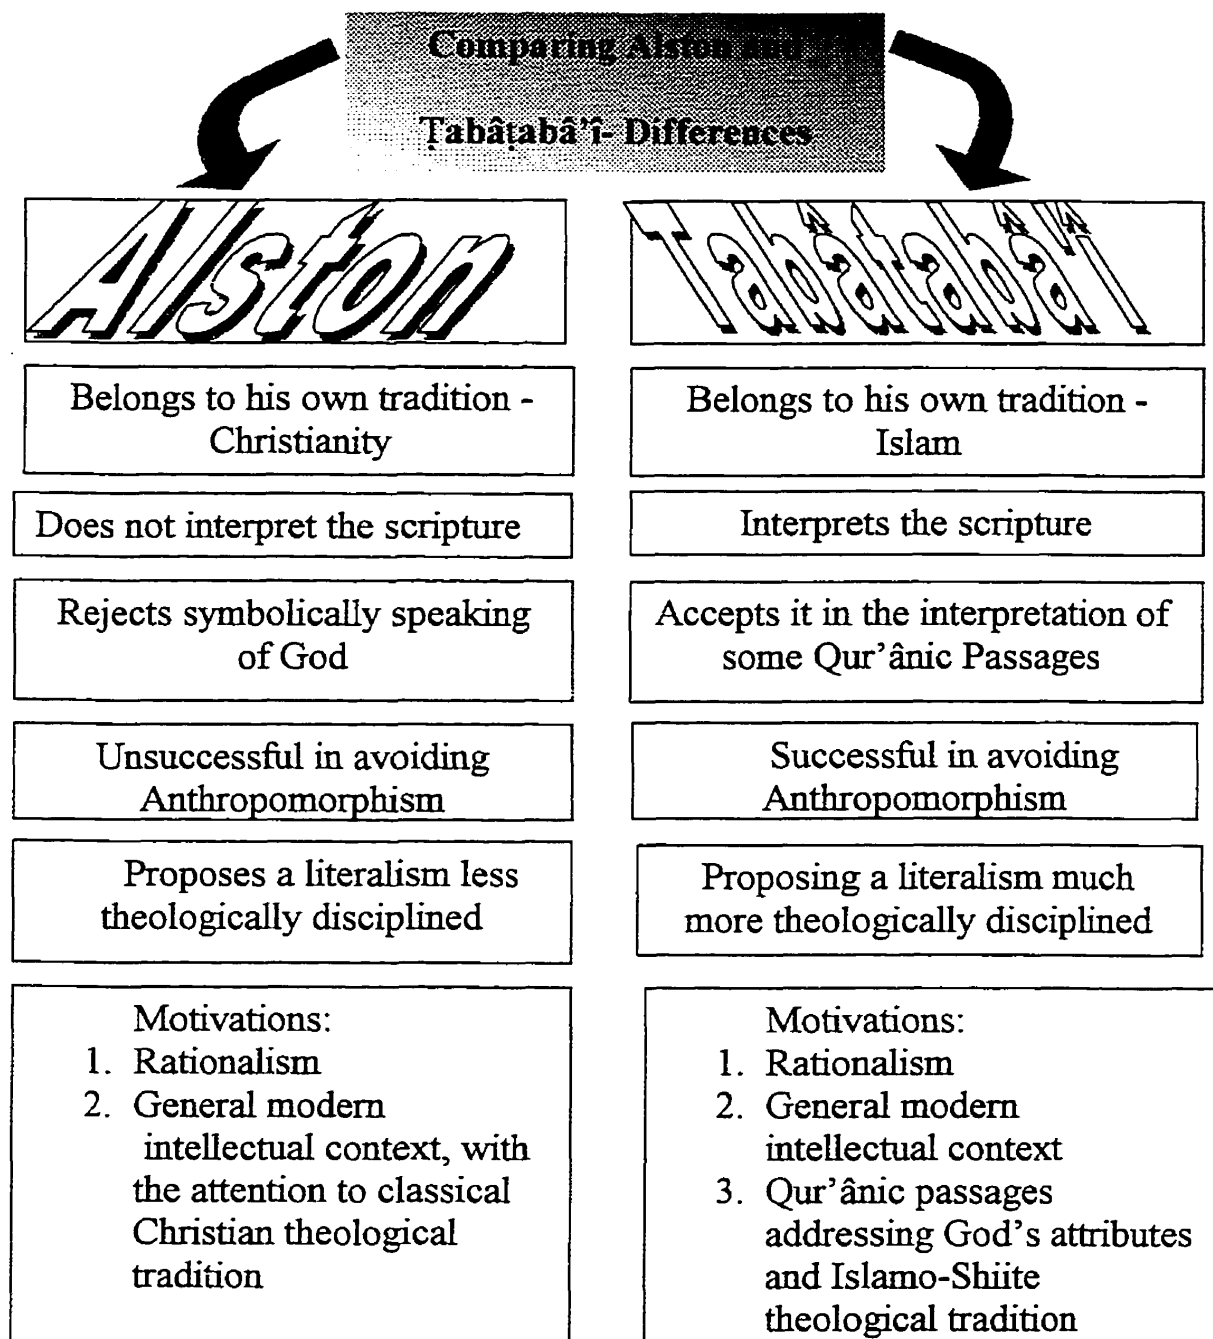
Comparing Alston and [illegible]

Ṭabâṭabâ'î- Differences

Alston

Tabatabai

Belongs to his own tradition - Christianity

Belongs to his own tradition - Islam

Does not interpret the scripture

Interprets the scripture

Rejects symbolically speaking of God

Accepts it in the interpretation of some Qur'ânic Passages

Unsuccessful in avoiding Anthropomorphism

Successful in avoiding Anthropomorphism

Proposes a literalism less theologically disciplined

Proposing a literalism much more theologically disciplined

Motivations:
1. Rationalism
2. General modern intellectual context, with the attention to classical Christian theological tradition

Motivations:
1. Rationalism
2. General modern intellectual context
3. Qur'ânic passages addressing God's attributes and Islamo-Shiite theological tradition